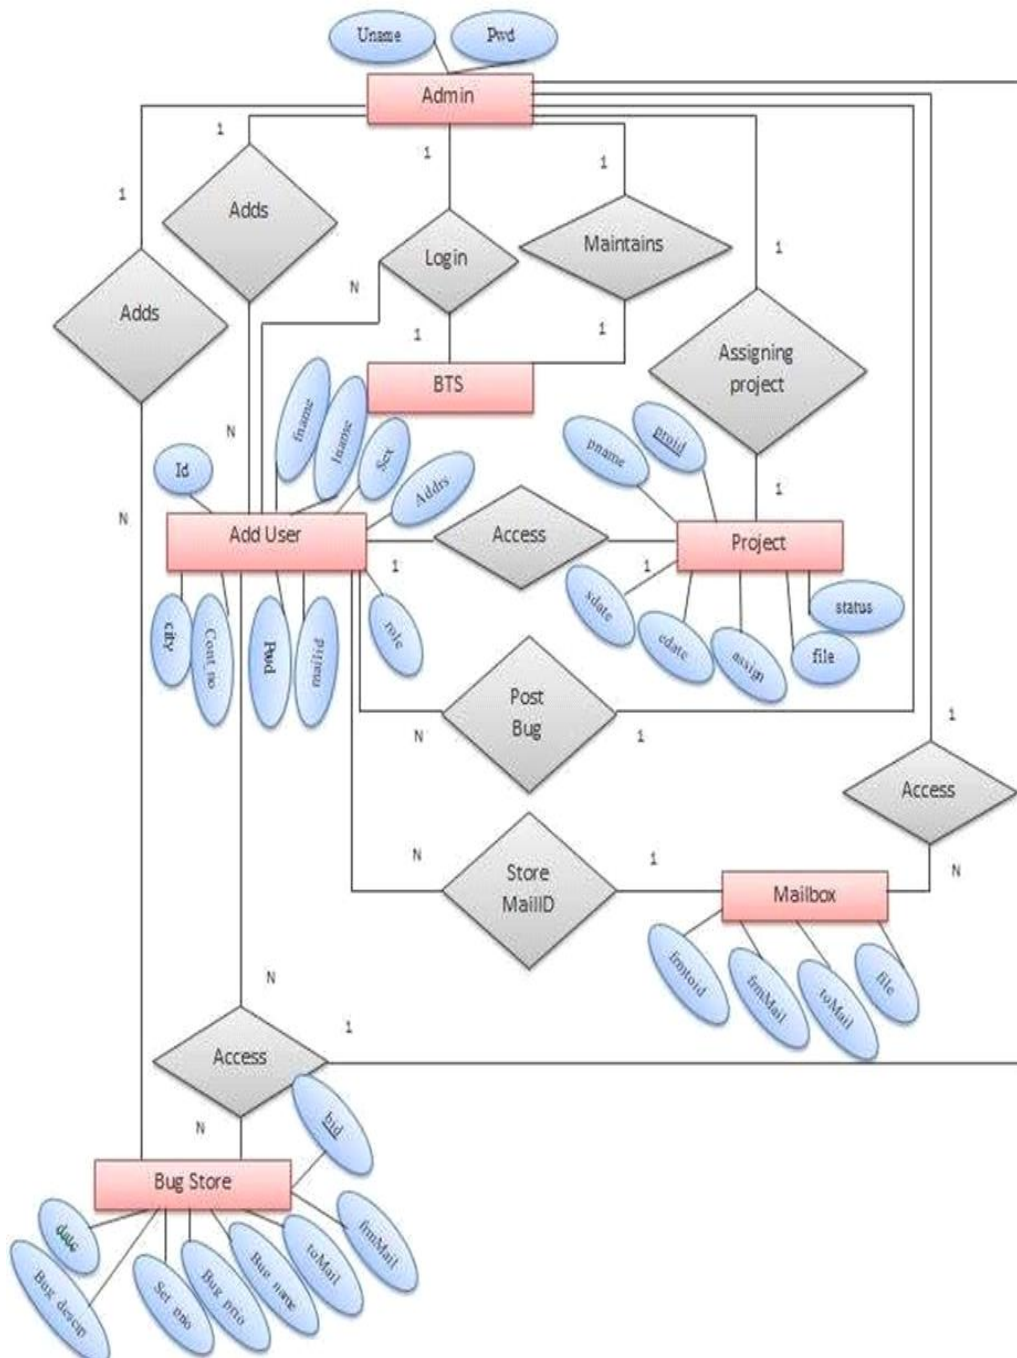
Uname
Pwd
Admin
1
1
1
1
Adds
Login
Maintains
1
Adds
N
1
1
Assigning project
BTS
N
fname
lname
Sex
pname
projid
Id
Addrs
N
Add User
Access
Project
1
1
1
city
Cont no
Pwd
projname
role
sdate
edate
assign
file
status
Post Bug
N
1
1
Access
N
Store MailID
1
Mailbox
N
frmtoid
frmMail
toMail
file
N
1
Access
N
bid
Bug Store
date
Bug descip
Ser mo
Bug prio
Bug name
toMail
frmMail